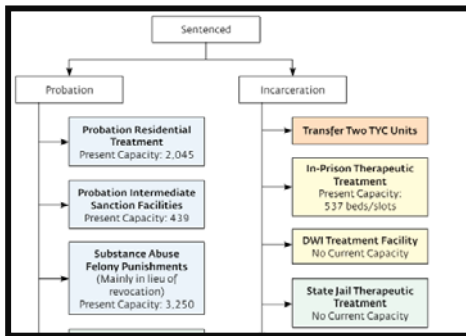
Sentenced

Probation

Probation Residential Treatment
Present Capacity: 2,045

Probation Intermediate Sanction Facilities
Present Capacity: 439

Substance Abuse Felony Punishments
(Mainly in lieu of revocation)
Present Capacity: 3,250

Incarceration

Transfer Two TYC Units

In-Prison Therapeutic Treatment
Present Capacity:
537 beds/slots

DWI Treatment Facility
No Current Capacity

State Jail Therapeutic Treatment
No Current Capacity